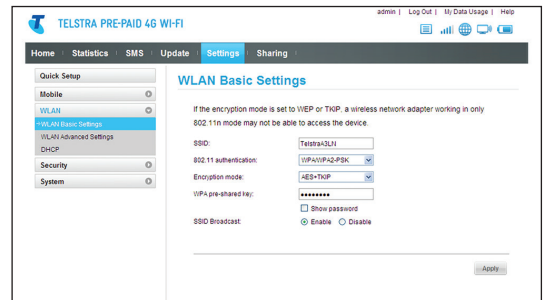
TELSTRA PRE-PAID 4G WI-FI

admin | Log Out | My Data Usage | Help

Home | Statistics | SMS | Update | Settings | Sharing

Quick Setup
Mobile
WLAN
→WLAN Basic Settings
WLAN Advanced Settings
DHCP
Security
System

WLAN Basic Settings

If the encryption mode is set to WEP or TKIP, a wireless network adapter working in only 802.11n mode may not be able to access the device.

SSID: TelstraA3LN
802.11 authentication: WPA/WPA2-PSK
Encryption mode: AES+TKIP
WPA pre-shared key: ••••••••
Show password
SSID Broadcast: Enable Disable

Apply